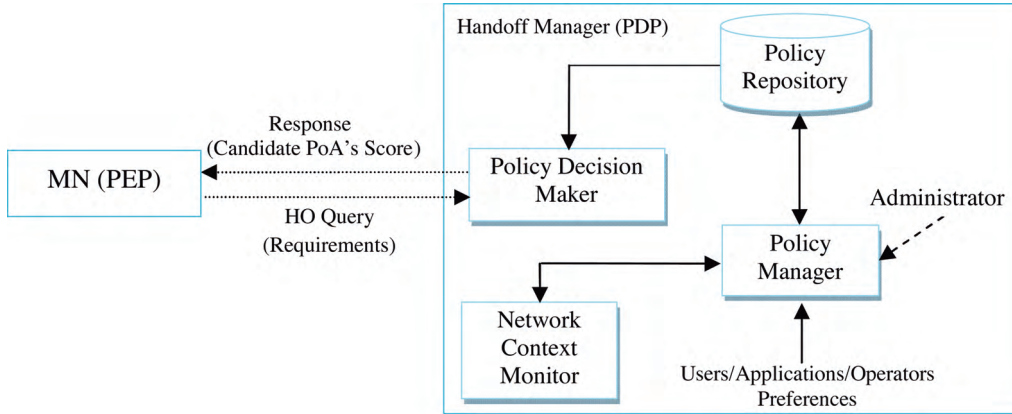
Handoff Manager (PDP)

Policy Repository

Response
(Candidate PoA's Score)

MN (PEP)

Policy Decision Maker

HO Query
(Requirements)

Administrator

Policy Manager

Network Context Monitor

Users/Applications/Operators Preferences